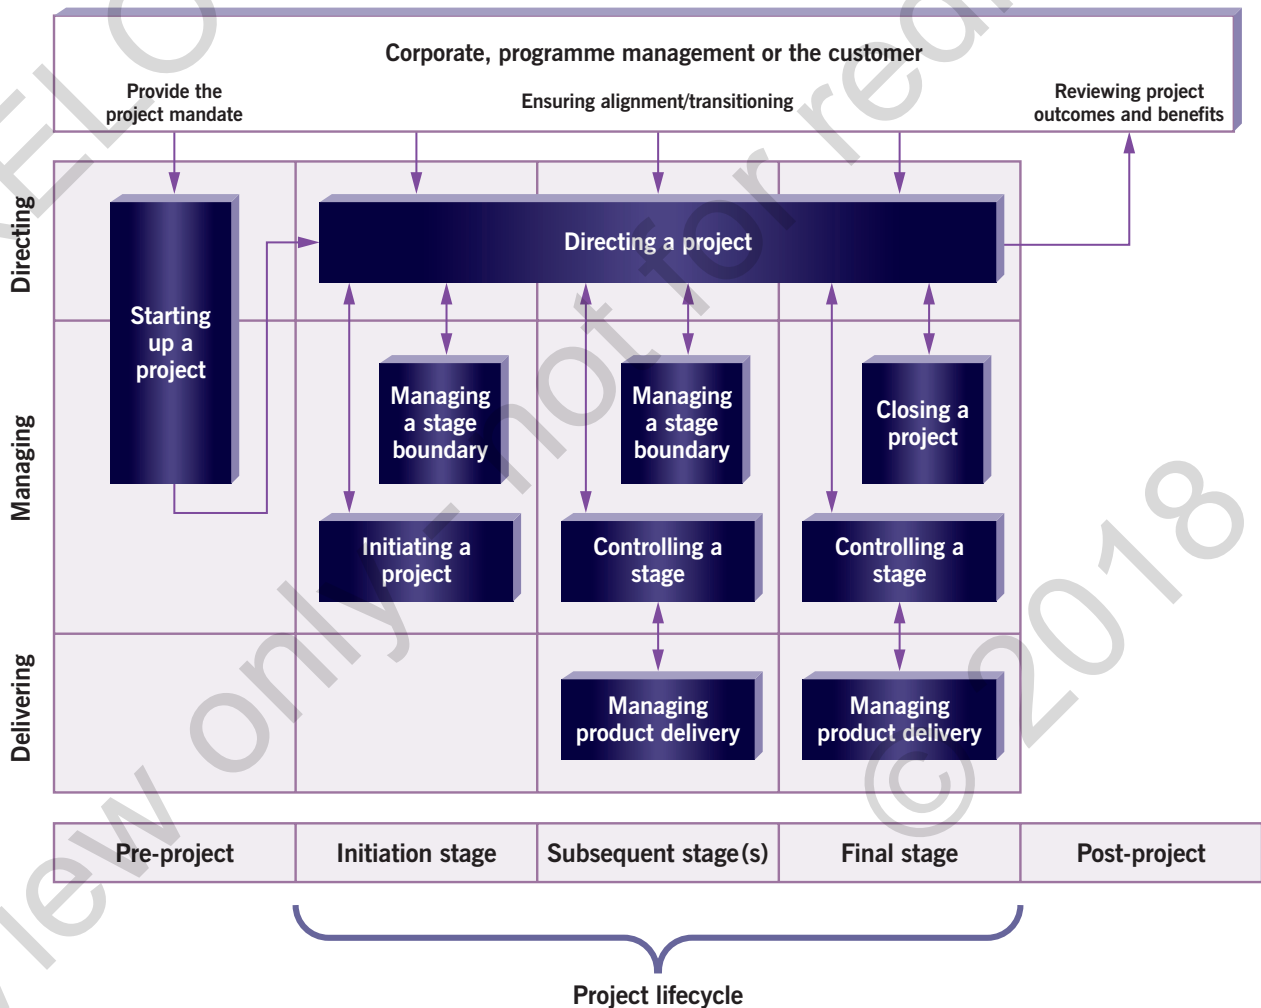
Corporate, programme management or the customer

Provide the project mandate

Ensuring alignment/transitioning

Reviewing project outcomes and benefits

Directing

Managing

Delivering

Starting up a project

Directing a project

Managing a stage boundary

Managing a stage boundary

Closing a project

Initiating a project

Controlling a stage

Controlling a stage

Managing product delivery

Managing product delivery

| Pre-project | Initiation stage | Subsequent stage(s) | Final stage | Post-project |
|---|---|---|---|---|

Project lifecycle

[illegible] view only - not for re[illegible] © 2018